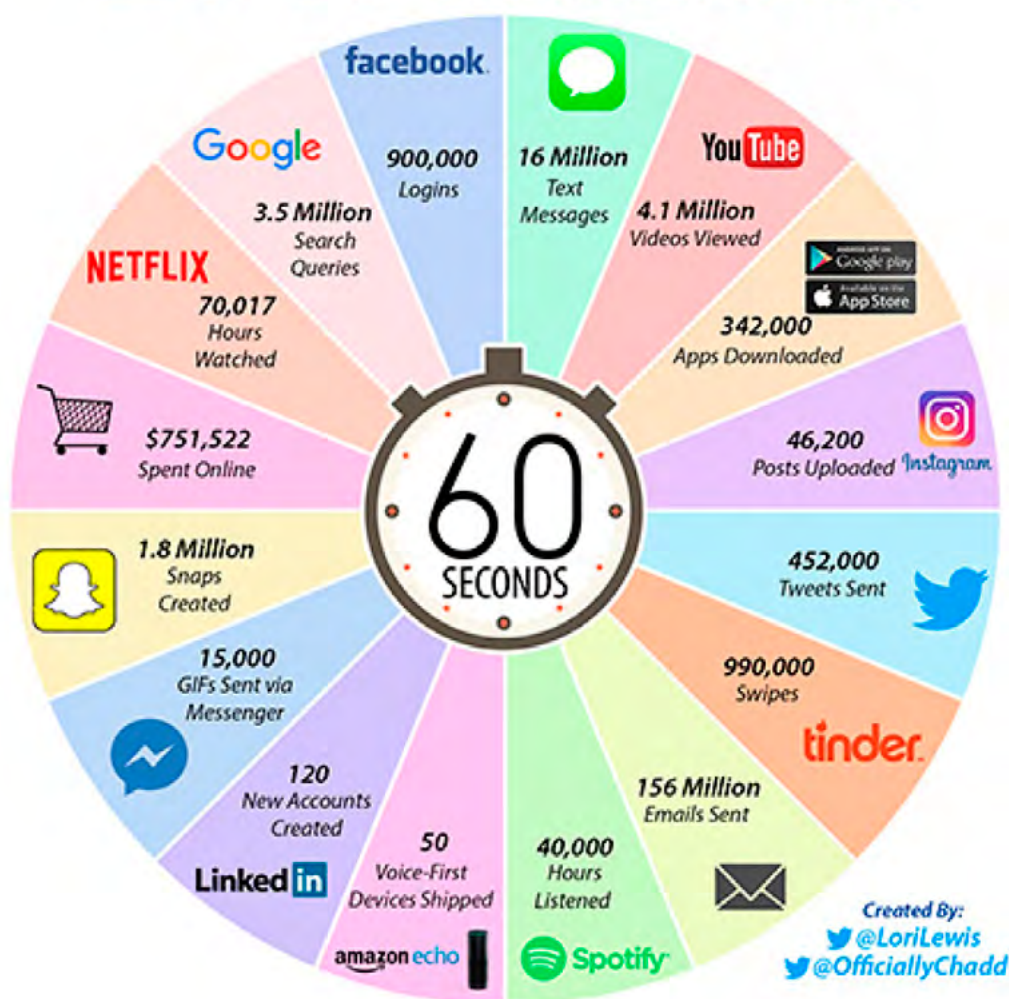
facebook
900,000
Logins

16 Million
Text
Messages

YouTube
4.1 Million
Videos Viewed

ANDROID APP ON Google play
Available on the App Store
342,000
Apps Downloaded

46,200
Posts Uploaded
Instagram

452,000
Tweets Sent

990,000
Swipes
tinder

156 Million
Emails Sent

40,000
Hours
Listened
Spotify

50
Voice-First
Devices Shipped
amazon echo

120
New Accounts
Created
LinkedIn

15,000
GIFs Sent via
Messenger

1.8 Million
Snaps
Created

$751,522
Spent Online

NETFLIX
70,017
Hours
Watched

Google
3.5 Million
Search
Queries

60
SECONDS

Created By:
@LoriLewis
@OfficiallyChadd